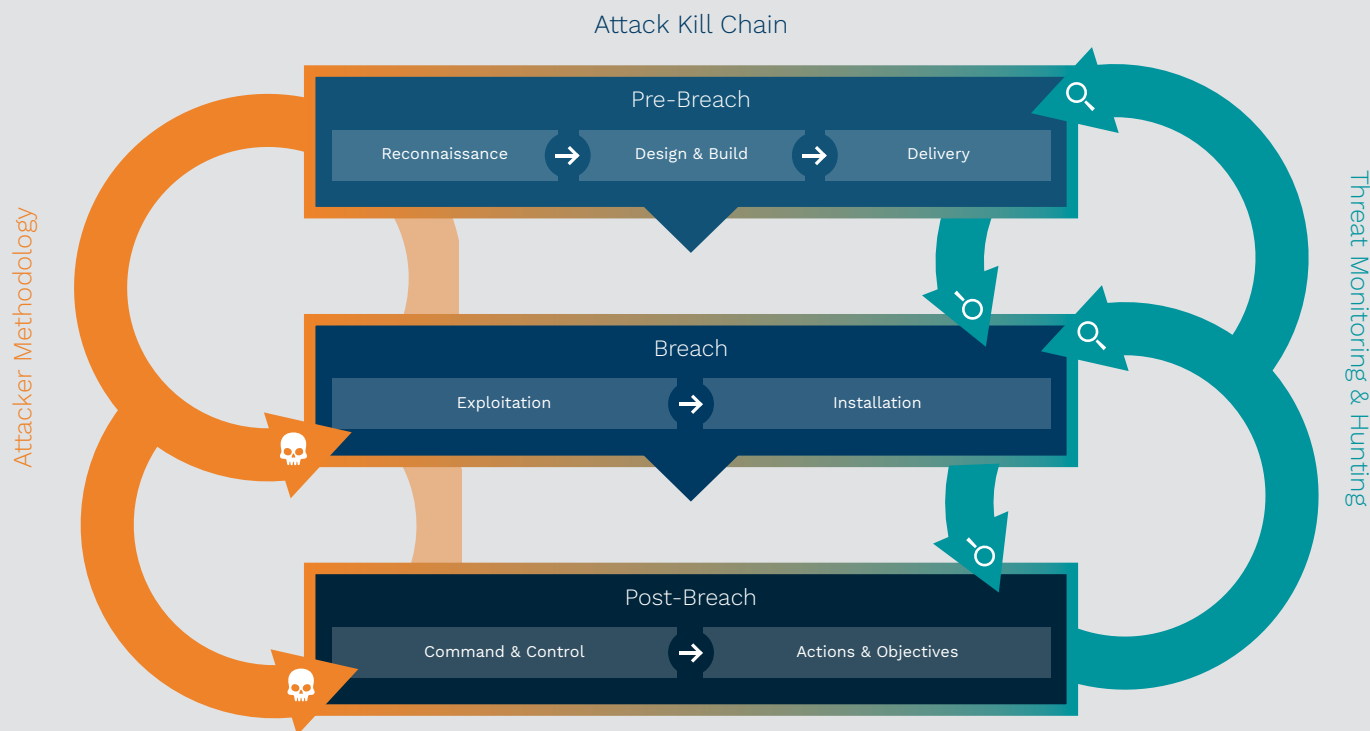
Attack Kill Chain

Attacker Methodology

Threat Monitoring & Hunting

Pre-Breach

Reconnaissance

Design & Build

Delivery

Breach

Exploitation

Installation

Post-Breach

Command & Control

Actions & Objectives